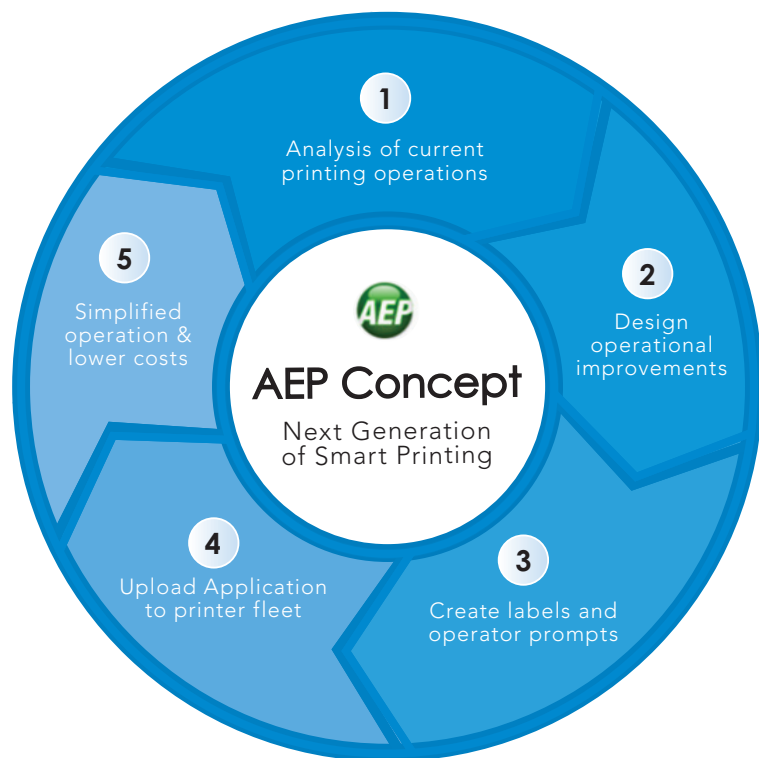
1
Analysis of current printing operations

2
Design operational improvements

3
Create labels and operator prompts

4
Upload Application to printer fleet

5
Simplified operation & lower costs

AEP

AEP Concept

Next Generation of Smart Printing